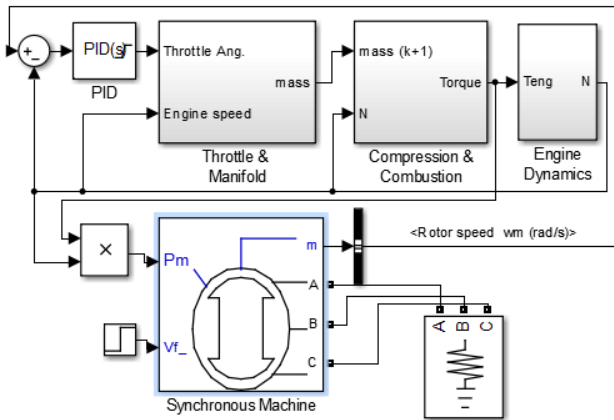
+
−
PID(s)
PID
Throttle Ang.
mass
Engine speed
Throttle & Manifold
mass (k+1)
N
Torque
Compression & Combustion
Teng
N
Engine Dynamics
×
Pm
m
A
B
Vf_
C
Synchronous Machine
<Rotor speed wm (rad/s)>
A
B
C